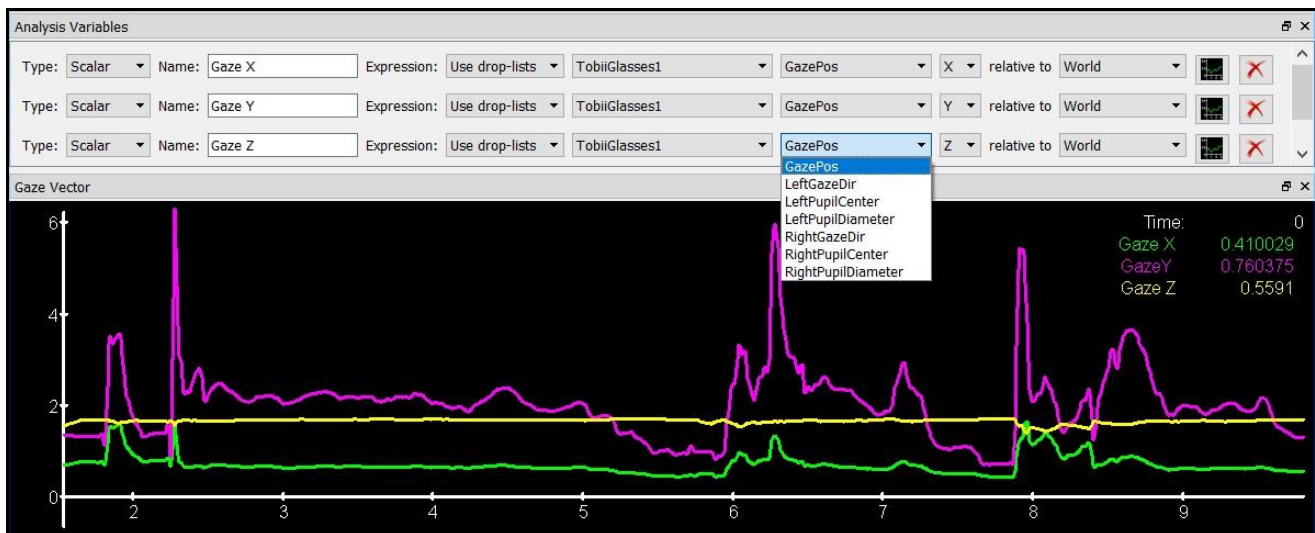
Analysis Variables

Type: Scalar Name: Gaze X Expression: Use drop-lists TobiiGlasses1 GazePos X relative to World

Type: Scalar Name: Gaze Y Expression: Use drop-lists TobiiGlasses1 GazePos Y relative to World

Type: Scalar Name: Gaze Z Expression: Use drop-lists TobiiGlasses1 GazePos Z relative to World

GazePos
LeftGazeDir
LeftPupilCenter
LeftPupilDiameter
RightGazeDir
RightPupilCenter
RightPupilDiameter

Gaze Vector

Time: 0
Gaze X 0.410029
GazeY 0.760375
Gaze Z 0.5591

6
4
2
0
2 3 4 5 6 7 8 9